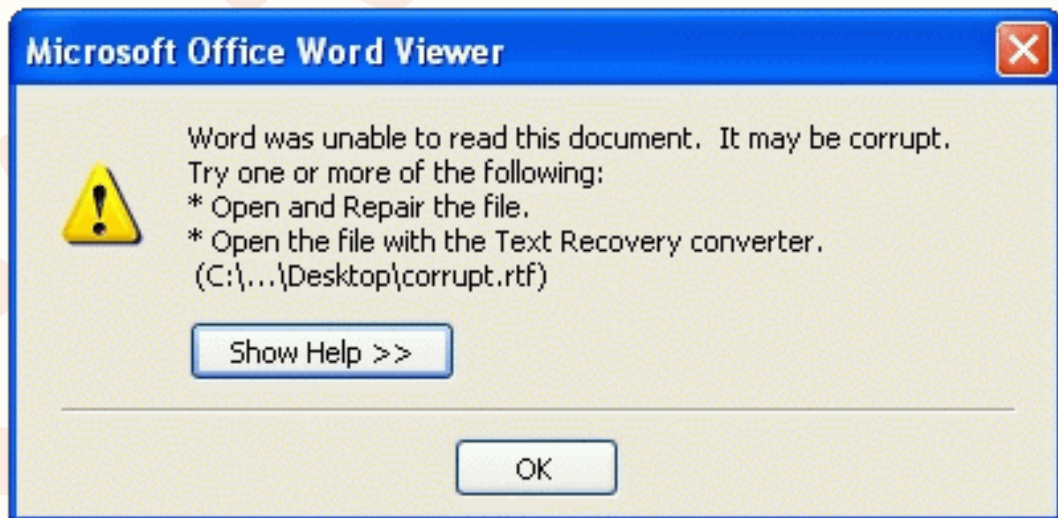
Microsoft Office Word Viewer

Word was unable to read this document. It may be corrupt.
Try one or more of the following:
* Open and Repair the file.
* Open the file with the Text Recovery converter.
(C:\...\Desktop\corrupt.rtf)

Show Help >>

OK